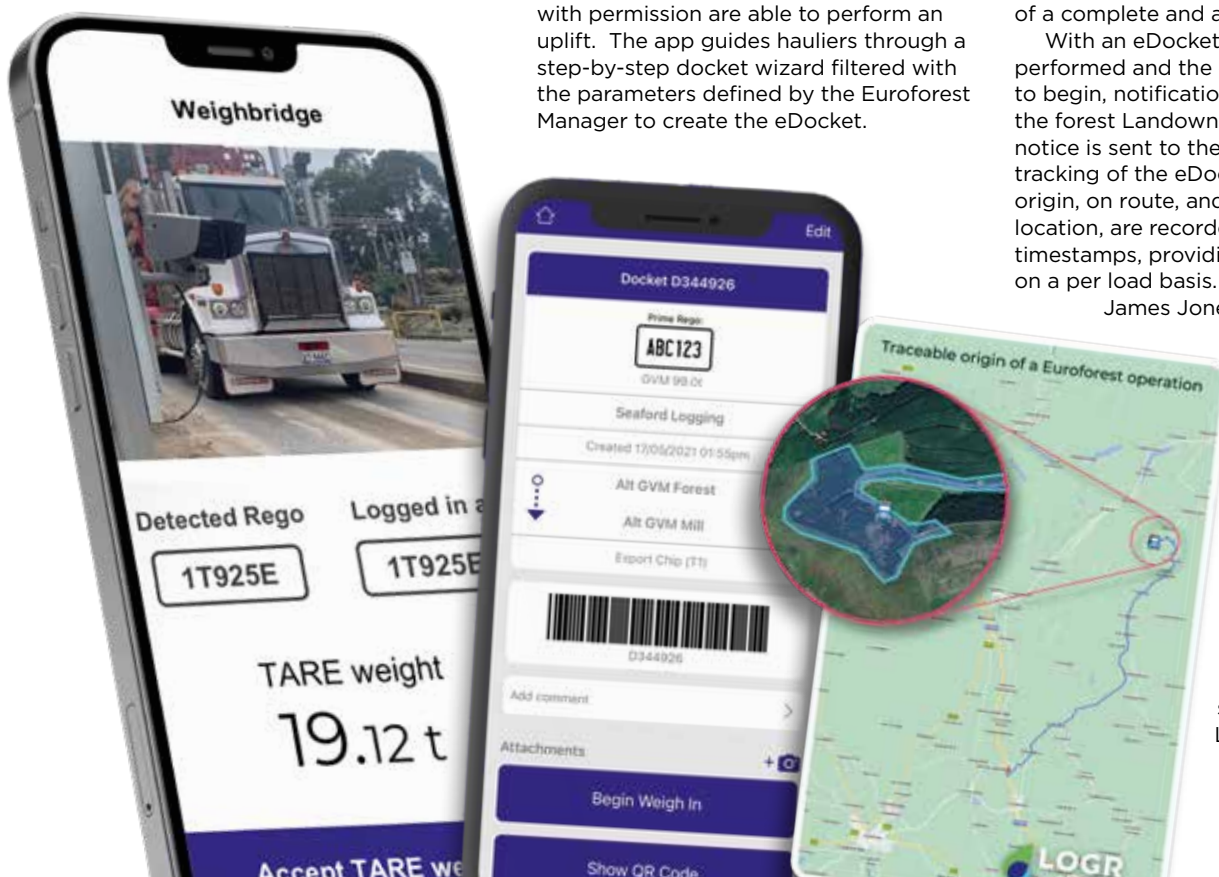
with permission are able to perform an uplift. The app guides hauliers through a step-by-step docket wizard filtered with the parameters defined by the Euroforest Manager to create the eDocket.

of a complete and a

With an eDocket performed and the to begin, notificatio the forest Landown notice is sent to the tracking of the eDoc origin, on route, and location, are recorde timestamps, providi on a per load basis.

James Jone

Weighbridge

Detected Rego

1T925E

Logged in a

1T925E

TARE weight

19.12 t

Accept TARE we

Edit

Docket D344926

Prime Rego:

ABC123

GVM 99.0t

Seaford Logging

Created 17/05/2021 01:55pm

Alt GVM Forest

Alt GVM Mill

Export Chip (T1)

D344926

Add comment

Attachments

Begin Weigh In

Show QR Code

Traceable origin of a Euroforest operation

LOGR